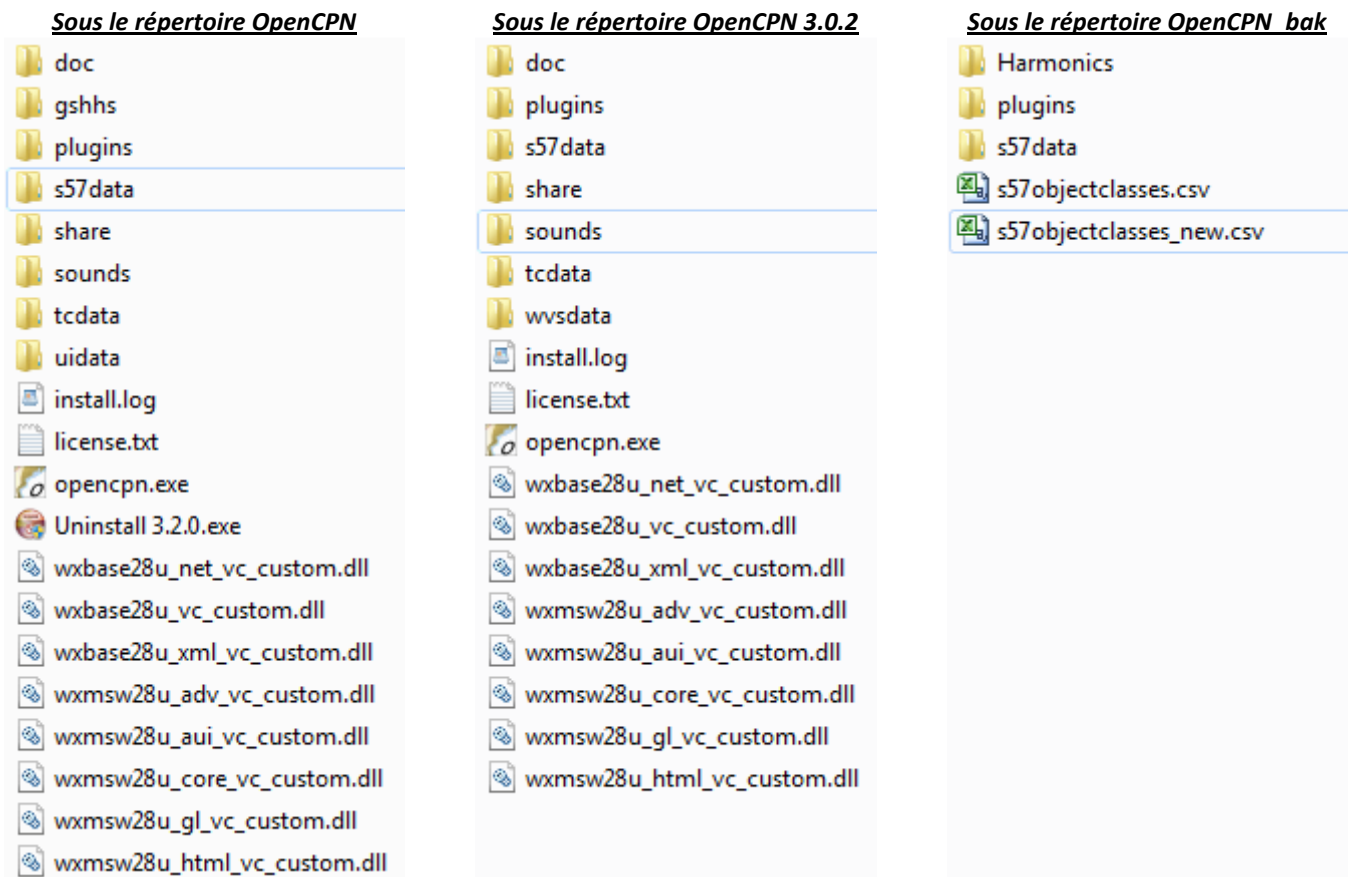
Sous le répertoire OpenCPN

doc
gshhs
plugins
s57data
share
sounds
tcdata
uidata
install.log
license.txt
opencpn.exe
Uninstall 3.2.0.exe
wxbase28u_net_vc_custom.dll
wxbase28u_vc_custom.dll
wxbase28u_xml_vc_custom.dll
wxmsw28u_adv_vc_custom.dll
wxmsw28u_aui_vc_custom.dll
wxmsw28u_core_vc_custom.dll
wxmsw28u_gl_vc_custom.dll
wxmsw28u_html_vc_custom.dll

Sous le répertoire OpenCPN 3.0.2

doc
plugins
s57data
share
sounds
tcdata
wvsdata
install.log
license.txt
opencpn.exe
wxbase28u_net_vc_custom.dll
wxbase28u_vc_custom.dll
wxbase28u_xml_vc_custom.dll
wxmsw28u_adv_vc_custom.dll
wxmsw28u_aui_vc_custom.dll
wxmsw28u_core_vc_custom.dll
wxmsw28u_gl_vc_custom.dll
wxmsw28u_html_vc_custom.dll

Sous le répertoire OpenCPN_bak

Harmonics
plugins
s57data
s57objectclasses.csv
s57objectclasses_new.csv